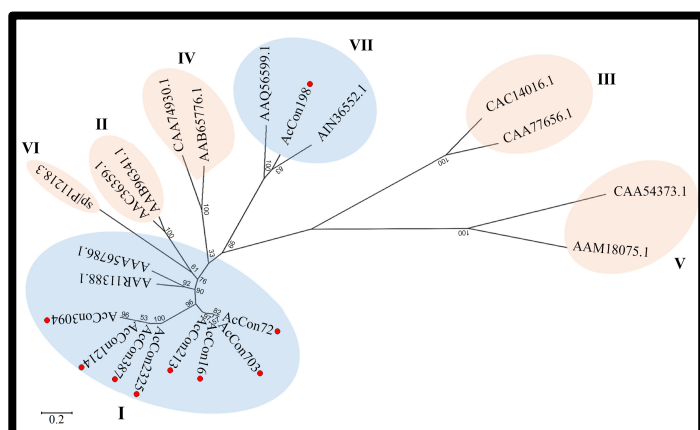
IV
VII
III
II
VI
V
I

CAA74930.1
AAB65776.1
AAQ56599.1
AcCon198
AIN36552.1
CAC14016.1
CAA77656.1
CAA54373.1
AAM18075.1
AAB90341.1
AAC36359.1
sp|P12183
AAA56786.1
AAR11388.1
AcCon3094
AcCon1214
AcCon387
AcCon2325
AcCon215
AcCon16
AcCon703
AcCon72

100
100
83
100
33
98
100
100
100
81
76
92
90
96
96
53
100
0.2